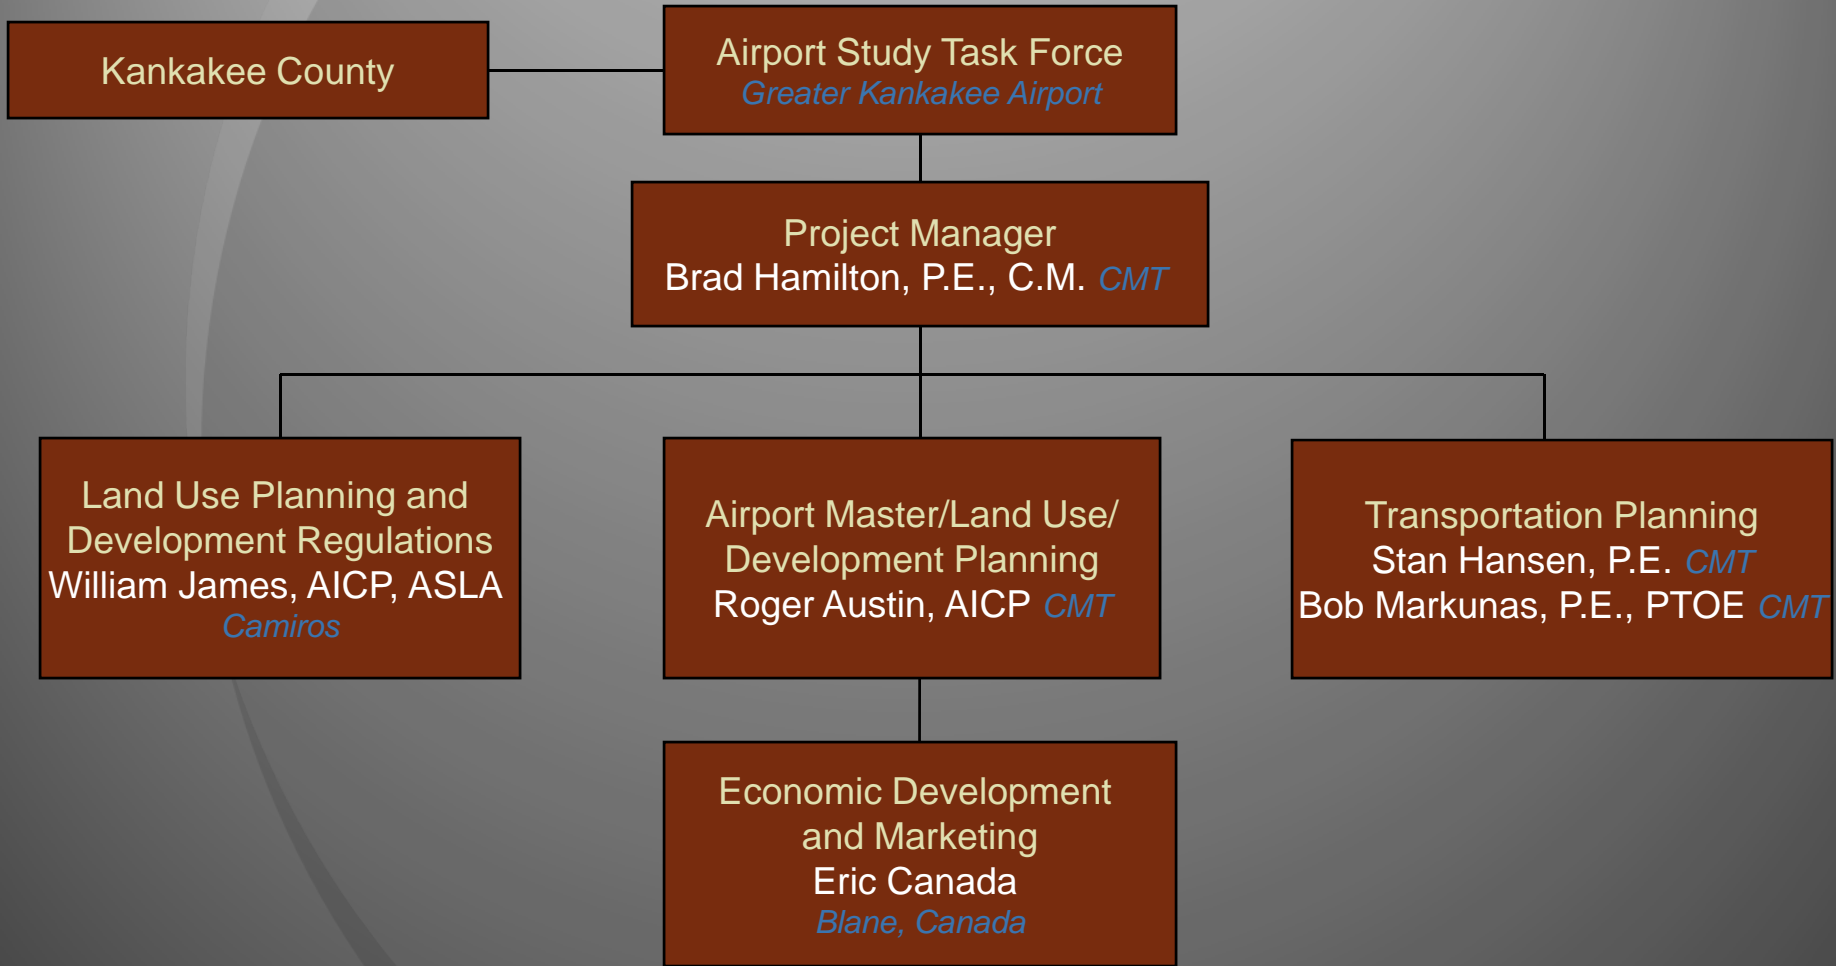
Kankakee County

Airport Study Task Force
Greater Kankakee Airport

Project Manager
Brad Hamilton, P.E., C.M. CMT

Land Use Planning and Development Regulations
William James, AICP, ASLA
Camiros

Airport Master/Land Use/ Development Planning
Roger Austin, AICP CMT

Transportation Planning
Stan Hansen, P.E. CMT
Bob Markunas, P.E., PTOE CMT

Economic Development and Marketing
Eric Canada
Blane, Canada